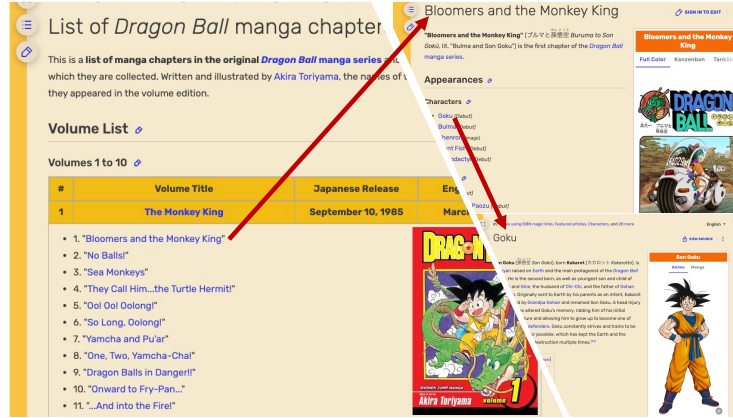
List of Dragon Ball manga chapter

This is a list of manga chapters in the original Dragon Ball manga series a which they are collected. Written and illustrated by Akira Toriyama, the na they appeared in the volume edition.

Volume List

Volumes 1 to 10

| # | Volume Title | Japanese Release | Eng |
|---|---|---|---|
| 1 | The Monkey King | September 10, 1985 | Marc |

1. "Bloomers and the Monkey King"
2. "No Balls!"
3. "Sea Monkeys"
4. "They Call Him...the Turtle Hermit!"
5. "Oo! Oo! Oolong!"
6. "So Long, Oolong!"
7. "Yamcha and Pu'ar"
8. "One, Two, Yamcha-Cha!"
9. "Dragon Balls in Danger!!"
10. "Onward to Fry-Pan..."
11. "...And into the Fire!"

Bloomers and the Monkey King

SIGN IN TO EDIT

"Bloomers and the Monkey King" (ブルマと孫悟空 Buruma to Son Gokū, lit. "Bulma and Son Goku") is the first chapter of the Dragon Ball manga series.

Appearances

Characters
Goku (Debut)
Bulma (Debut)
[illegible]
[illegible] (Debut)
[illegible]

Bloomers and the Monkey King

Full Color Kanzenban Tankō

DRAGON BALL

Goku

VIEW SOURCE

Son Goku

Anime Manga

DRAGON BALL
Akira Toriyama volume 1
SHONEN JUMP MANGA